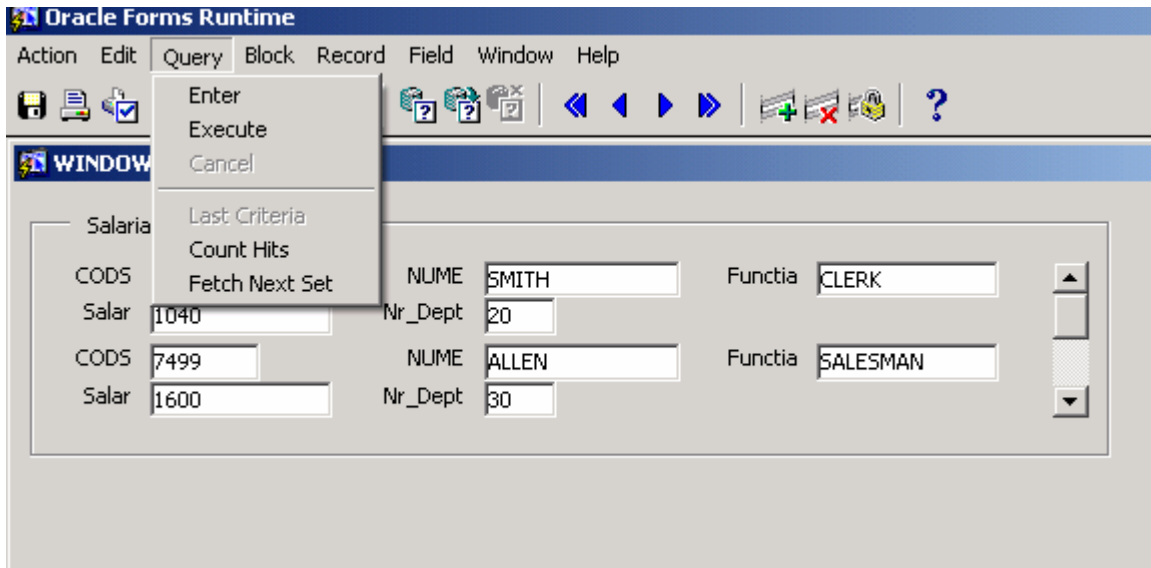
Oracle Forms Runtime

Action Edit Query Block Record Field Window Help

Enter
Execute
Cancel
Last Criteria
Count Hits
Fetch Next Set

WINDOW

Salaria

CODS
Salar 1040
NUME SMITH
Nr_Dept 20
Functia CLERK

CODS 7499
Salar 1600
NUME ALLEN
Nr_Dept 30
Functia SALESMAN

?